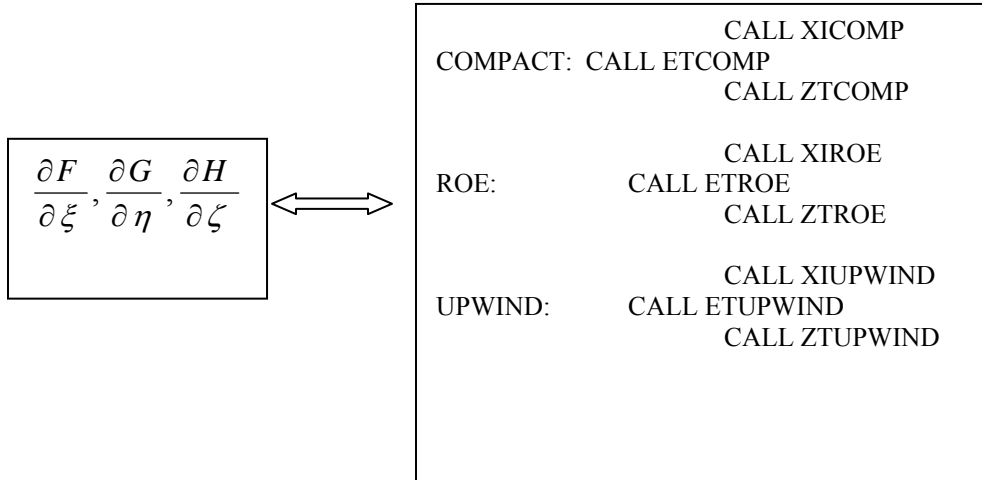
$\frac{\partial F}{\partial \xi}, \frac{\partial G}{\partial \eta}, \frac{\partial H}{\partial \zeta}$

CALL XICOMP
COMPACT: CALL ETCOMP
CALL ZTCOMP

CALL XIROE
ROE: CALL ETROE
CALL ZTROE

CALL XIUPWIND
UPWIND: CALL ETUPWIND
CALL ZTUPWIND